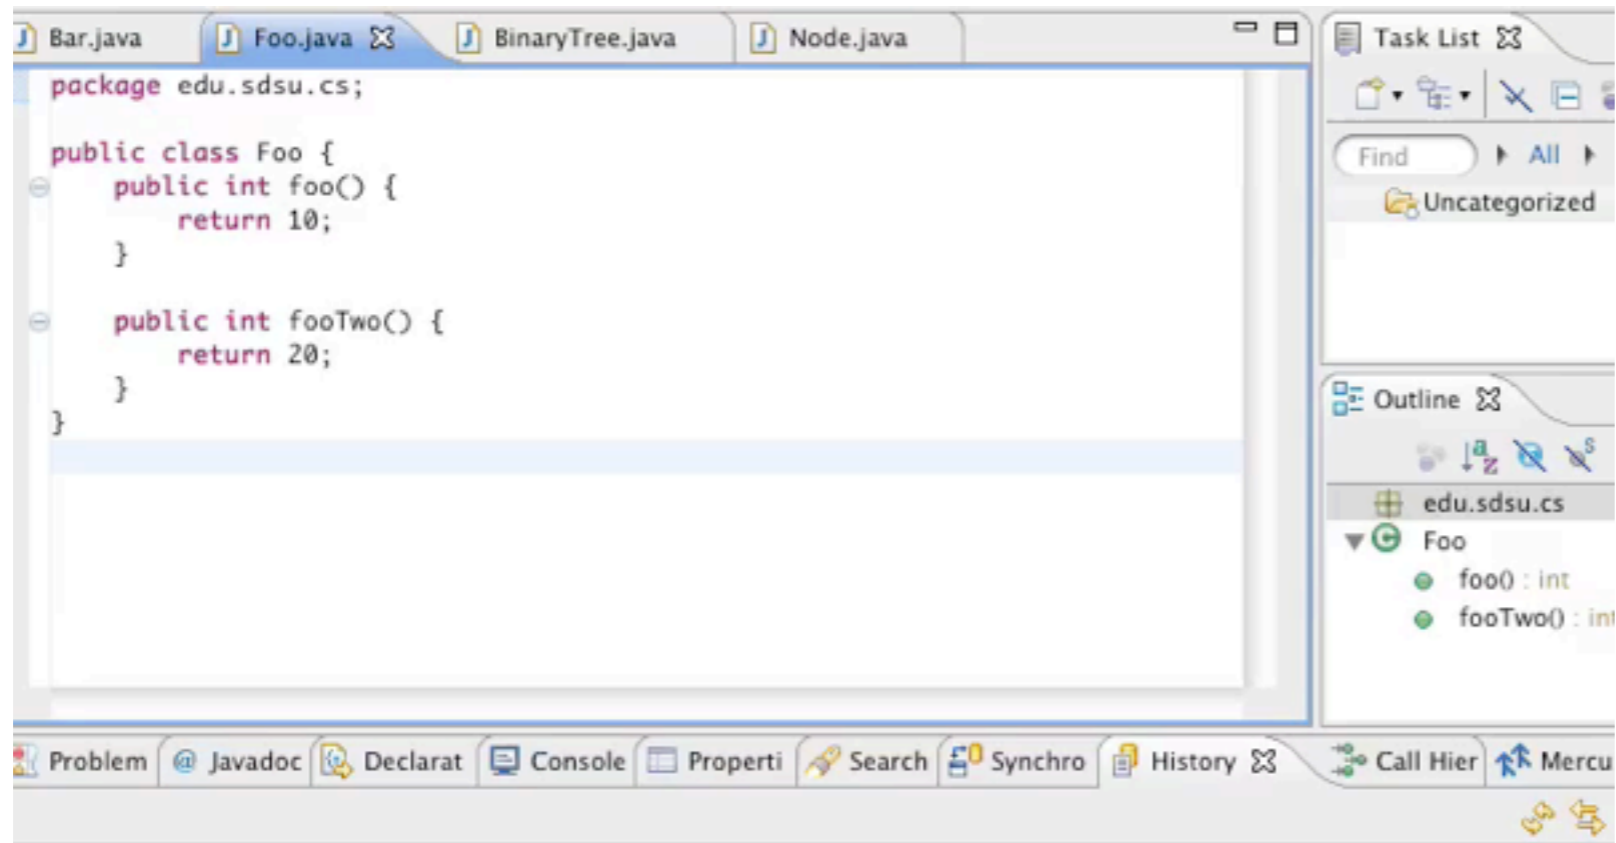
Bar.java | Foo.java | BinaryTree.java | Node.java

package edu.sdsu.cs;

public class Foo {
    public int foo() {
        return 10;
    }

    public int fooTwo() {
        return 20;
    }
}

Task List

Find ▸ All ▸

Uncategorized

Outline

edu.sdsu.cs
Foo
foo() : int
fooTwo() : int

Problem | Javadoc | Declarat | Console | Properti | Search | Synchro | History | Call Hier | Mercu